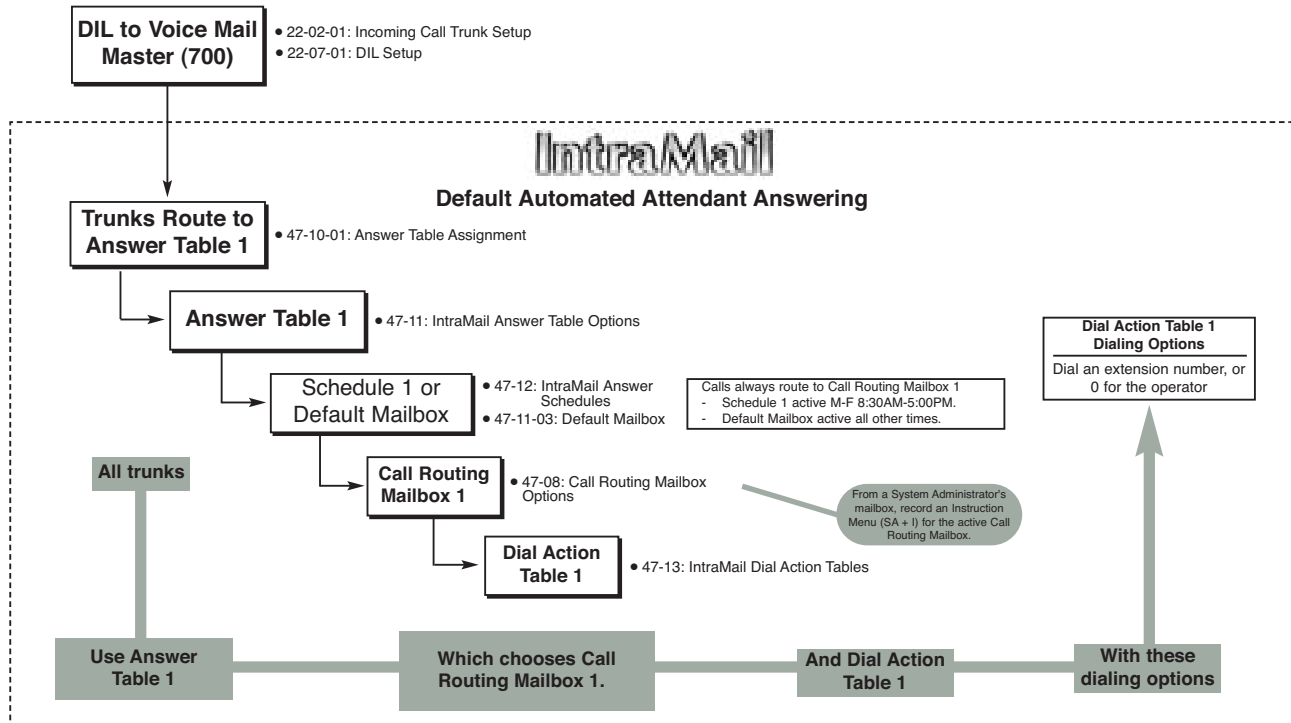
DIL to Voice Mail Master (700)

• 22-02-01: Incoming Call Trunk Setup
• 22-07-01: DIL Setup

IntraMail

Default Automated Attendant Answering

Trunks Route to Answer Table 1

• 47-10-01: Answer Table Assignment

Answer Table 1

• 47-11: IntraMail Answer Table Options

Dial Action Table 1
Dialing Options

Dial an extension number, or 0 for the operator

Schedule 1 or Default Mailbox

• 47-12: IntraMail Answer Schedules
• 47-11-03: Default Mailbox

Calls always route to Call Routing Mailbox 1
- Schedule 1 active M-F 8:30AM-5:00PM.
- Default Mailbox active all other times.

All trunks

Call Routing Mailbox 1

• 47-08: Call Routing Mailbox Options

From a System Administrator's mailbox, record an Instruction Menu (SA + I) for the active Call Routing Mailbox.

Dial Action Table 1

• 47-13: IntraMail Dial Action Tables

Use Answer Table 1

Which chooses Call Routing Mailbox 1.

And Dial Action Table 1

With these dialing options